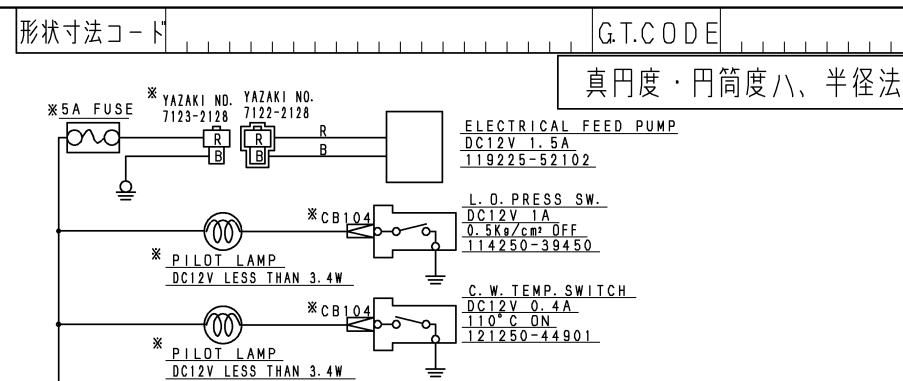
形状寸法コード

G.T.CODE

真円度・円筒度ハ、半径法

※5A FUSE

※YAZAKI NO. 7123-2128

YAZAKI NO. 7122-2128

R

B

R

B

R

B

ELECTRICAL FEED PUMP
DC12V 1.5A
119225-52102

※CB104

L.O.PRESS SW.
DC12V 1A
0.5Kg/cm² OFF
114250-39450

※ PILOT LAMP
DC12V LESS THAN 3.4W

※CB104

C.W.TEMP.SWITCH
DC12V 0.4A
110°C ON
121250-44901

※ PILOT LAMP
DC12V LESS THAN 3.4W